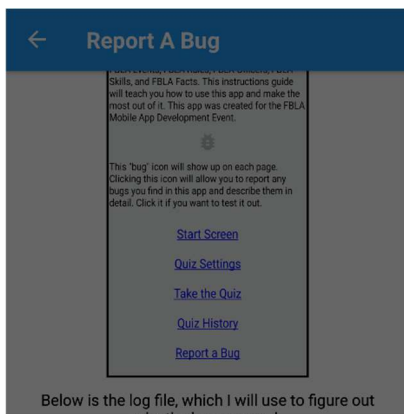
Report A Bug

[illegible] Skills, and FBLA Facts. This instructions guide will teach you how to use this app and make the most out of it. This app was created for the FBLA Mobile App Development Event.

This "bug" icon will show up on each page. Clicking this icon will allow you to report any bugs you find in this app and describe them in detail. Click it if you want to test it out.

Start Screen

Quiz Settings

Take the Quiz

Quiz History

Report a Bug

Below is the log file, which I will use to figure out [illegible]